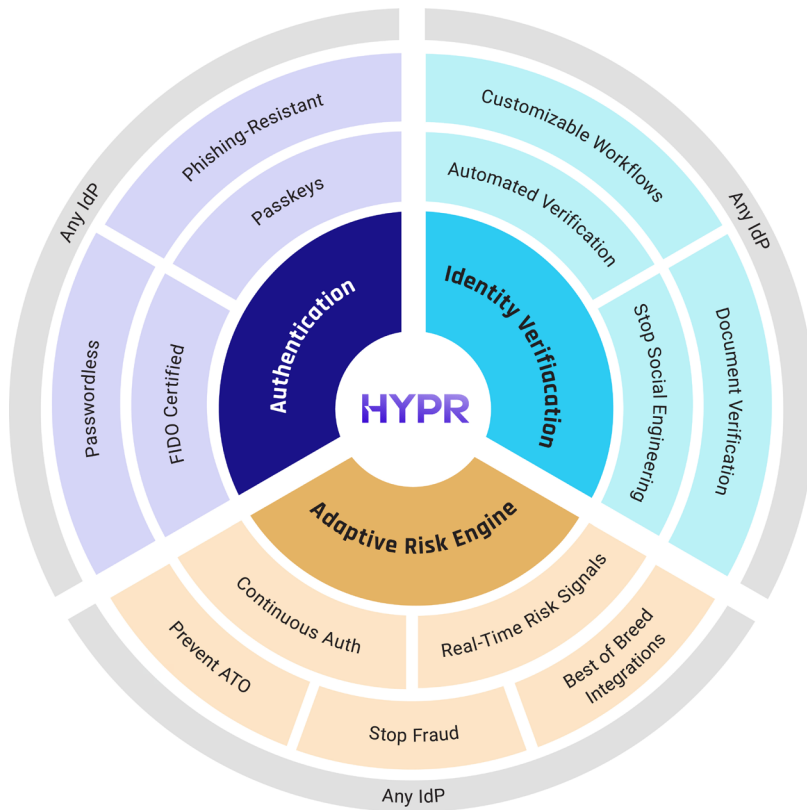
HYPR

Authentication

Passkeys

Phishing-Resistant

FIDO Certified

Passwordless

Any IdP

Identity Verification

Automated Verification

Customizable Workflows

Stop Social Engineering

Document Verification

Any IdP

Adaptive Risk Engine

Continuous Auth

Real-Time Risk Signals

Prevent ATO

Stop Fraud

Best of Breed Integrations

Any IdP